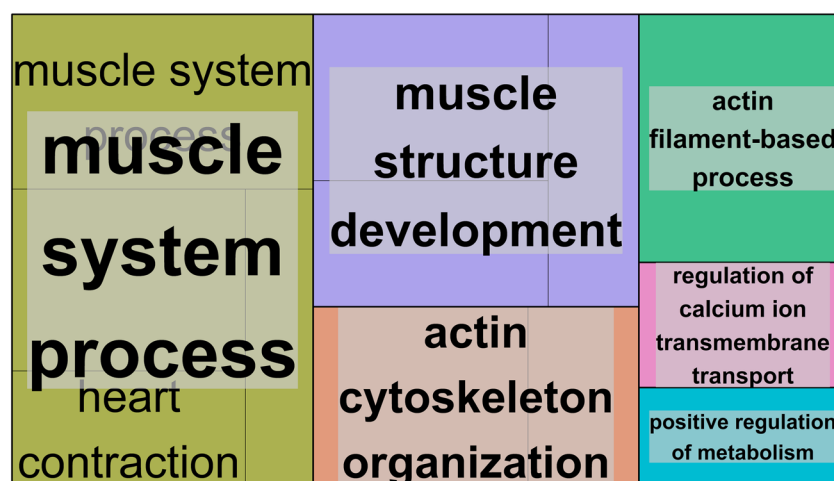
muscle system
process
muscle system process
heart contraction

muscle structure development

actin cytoskeleton organization

actin filament-based process

regulation of calcium ion transmembrane transport

positive regulation of metabolism